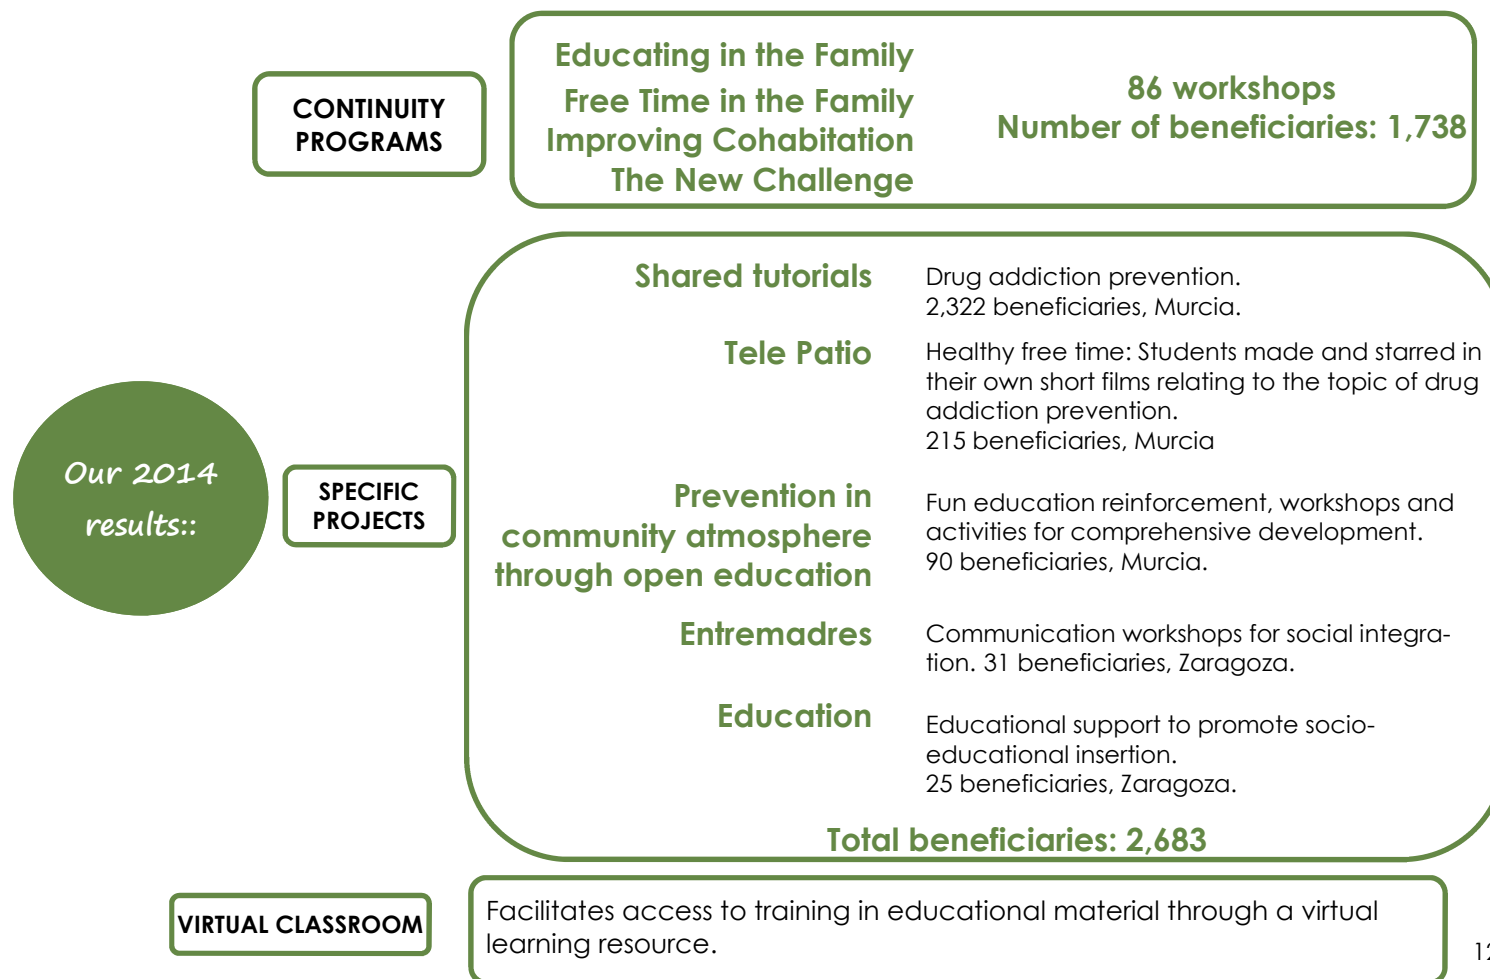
CONTINUITY PROGRAMS

Educating in the Family
Free Time in the Family
Improving Cohabitation
The New Challenge

86 workshops
Number of beneficiaries: 1,738

Our 2014 results::

SPECIFIC PROJECTS

Shared tutorials

Drug addiction prevention.
2,322 beneficiaries, Murcia.

Tele Patio

Healthy free time: Students made and starred in their own short films relating to the topic of drug addiction prevention.
215 beneficiaries, Murcia

Prevention in community atmosphere through open education

Fun education reinforcement, workshops and activities for comprehensive development.
90 beneficiaries, Murcia.

Entremadres

Communication workshops for social integration. 31 beneficiaries, Zaragoza.

Education

Educational support to promote socio-educational insertion.
25 beneficiaries, Zaragoza.

Total beneficiaries: 2,683

VIRTUAL CLASSROOM

Facilitates access to training in educational material through a virtual learning resource.

1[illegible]